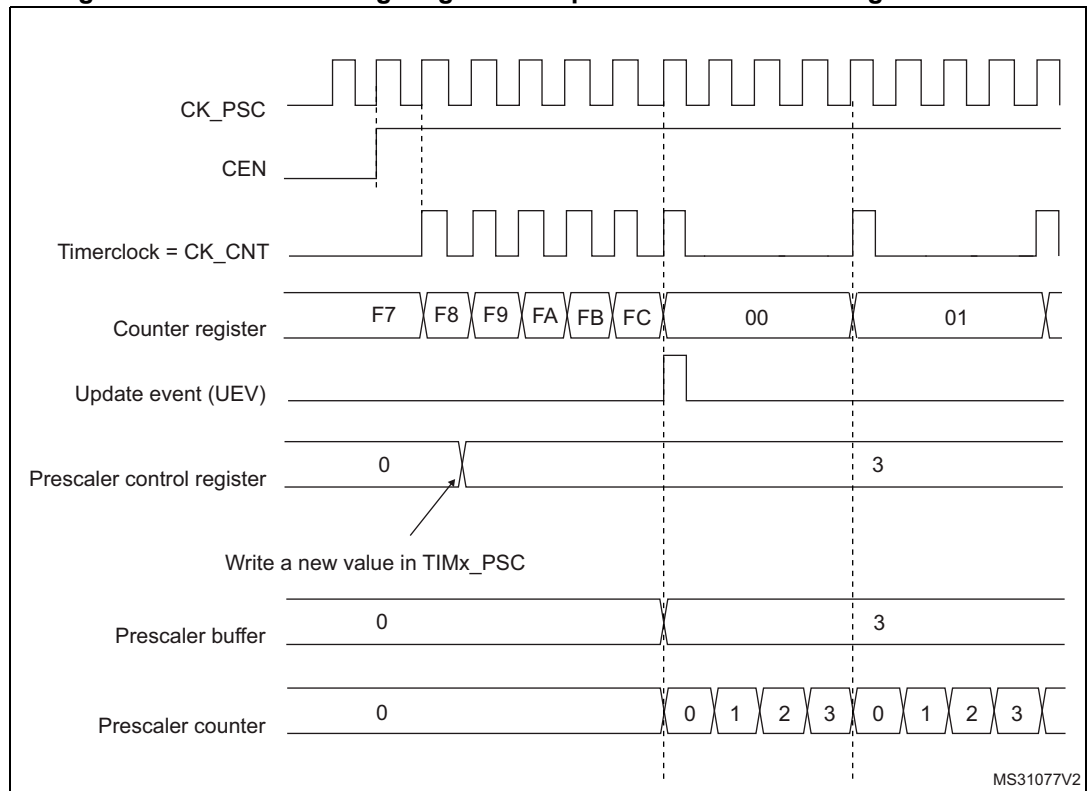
CK_PSC

CEN

Timerclock = CK_CNT

Counter register F7 F8 F9 FA FB FC 00 01

Update event (UEV)

Prescaler control register 0 3

Write a new value in TIMx_PSC

Prescaler buffer 0 3

Prescaler counter 0 0 1 2 3 0 1 2 3

MS31077V2